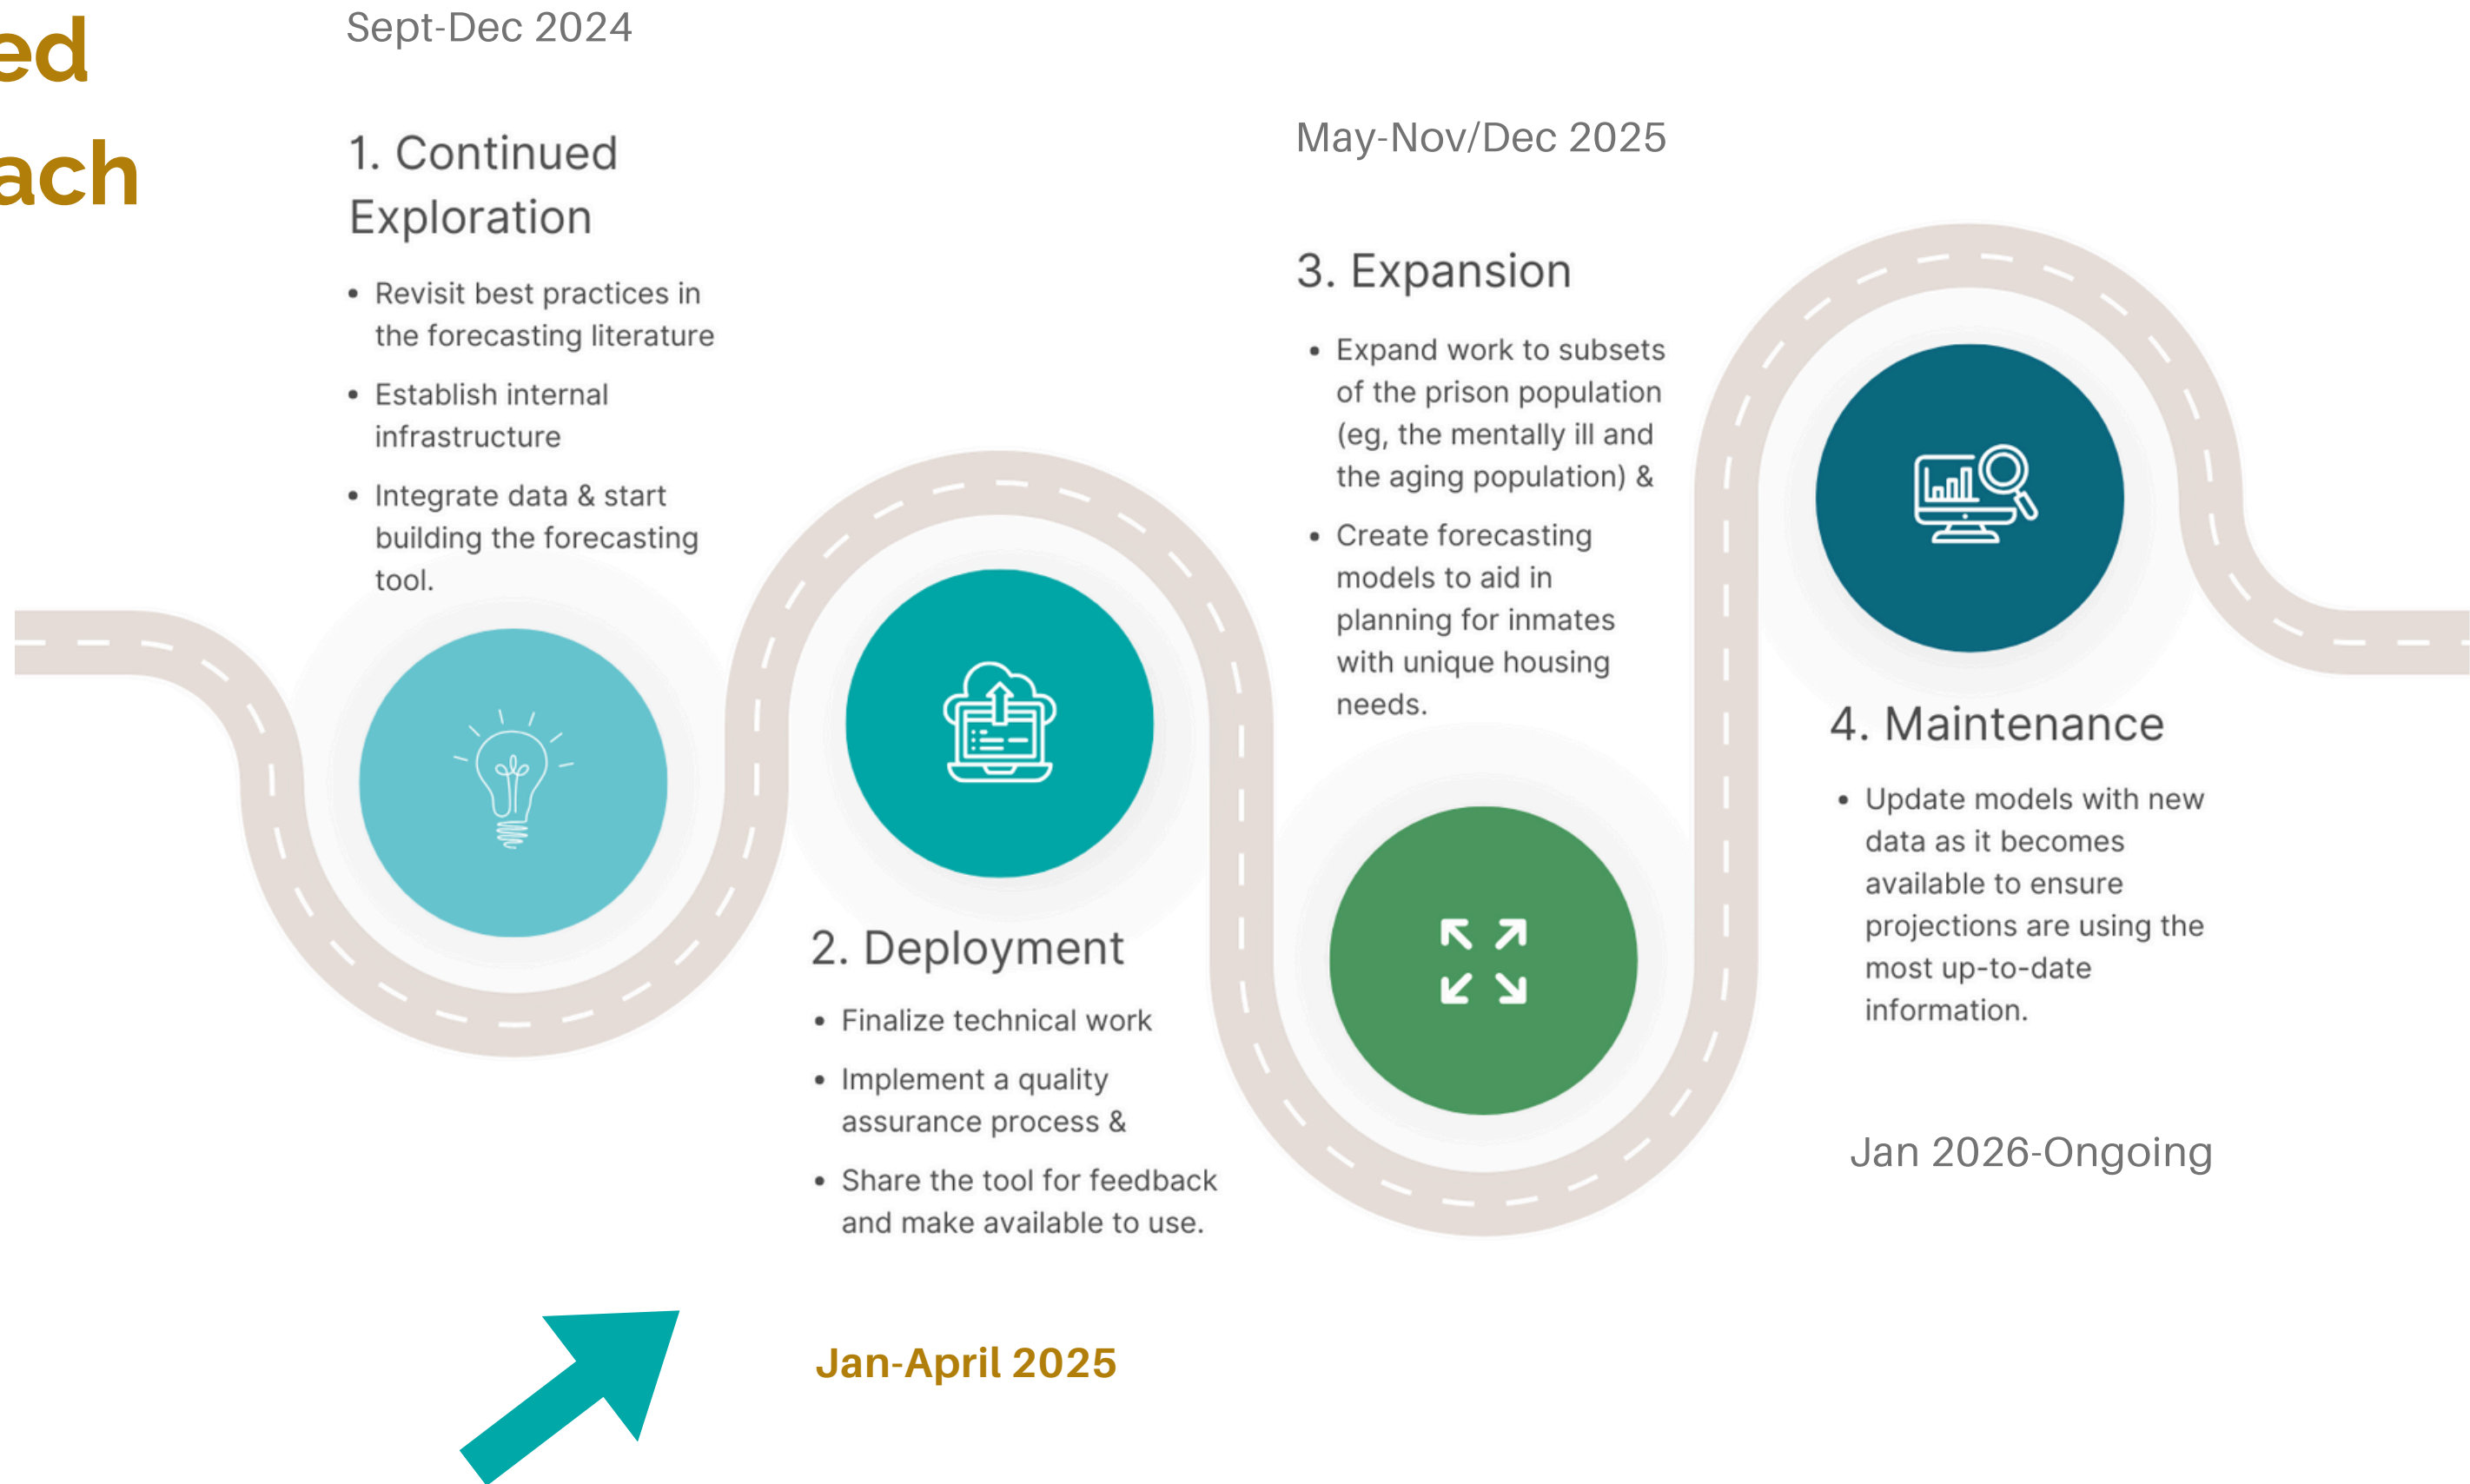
ed
ach

Sept-Dec 2024

1. Continued Exploration

- Revisit best practices in the forecasting literature
- Establish internal infrastructure
- Integrate data & start building the forecasting tool.

2. Deployment

- Finalize technical work
- Implement a quality assurance process &
- Share the tool for feedback and make available to use.

Jan-April 2025

May-Nov/Dec 2025

3. Expansion

- Expand work to subsets of the prison population (eg, the mentally ill and the aging population) &
- Create forecasting models to aid in planning for inmates with unique housing needs.

4. Maintenance

- Update models with new data as it becomes available to ensure projections are using the most up-to-date information.

Jan 2026-Ongoing